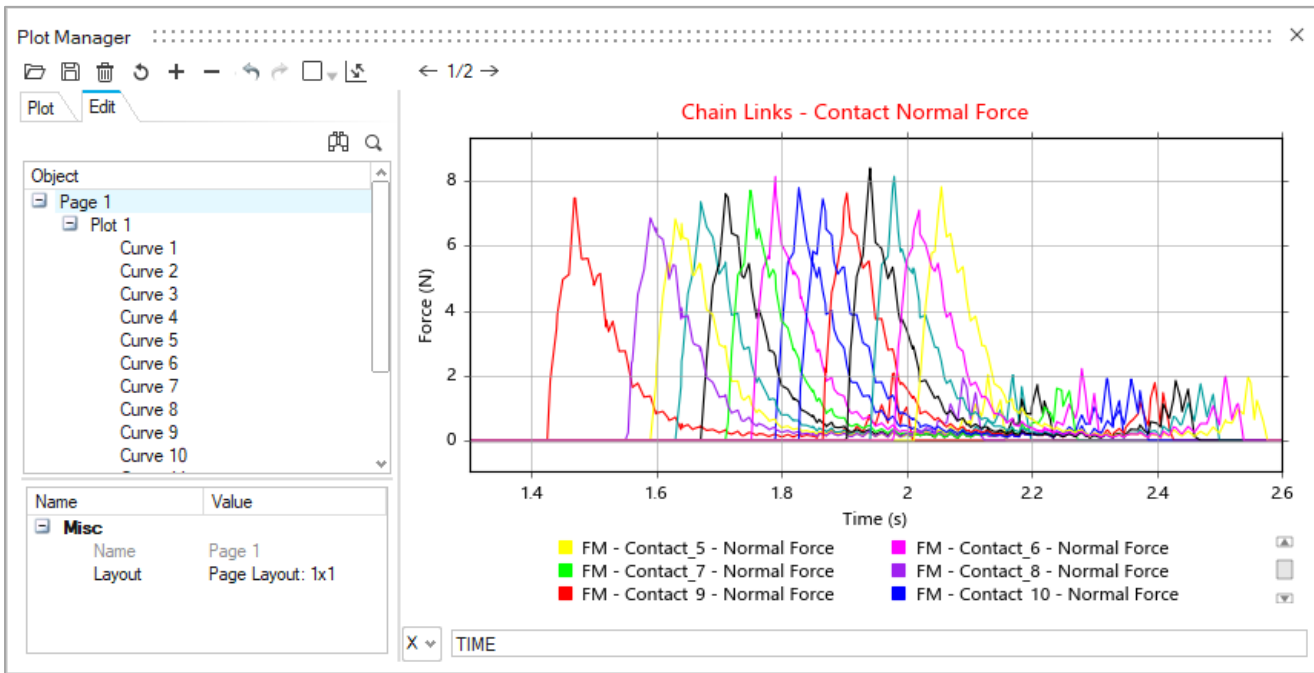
Plot Manager

← 1/2 →

Plot | Edit

Object
Page 1
Plot 1
Curve 1
Curve 2
Curve 3
Curve 4
Curve 5
Curve 6
Curve 7
Curve 8
Curve 9
Curve 10
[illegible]

| Name | Value |
|---|---|
| Misc | |
| Name | Page 1 |
| Layout | Page Layout: 1x1 |

Chain Links - Contact Normal Force

Force (N)

8
6
4
2
0

1.4 1.6 1.8 2 2.2 2.4 2.6

Time (s)

FM - Contact_5 - Normal Force
FM - Contact_6 - Normal Force
FM - Contact_7 - Normal Force
FM - Contact_8 - Normal Force
FM - Contact_9 - Normal Force
FM - Contact_10 - Normal Force

X
TIME